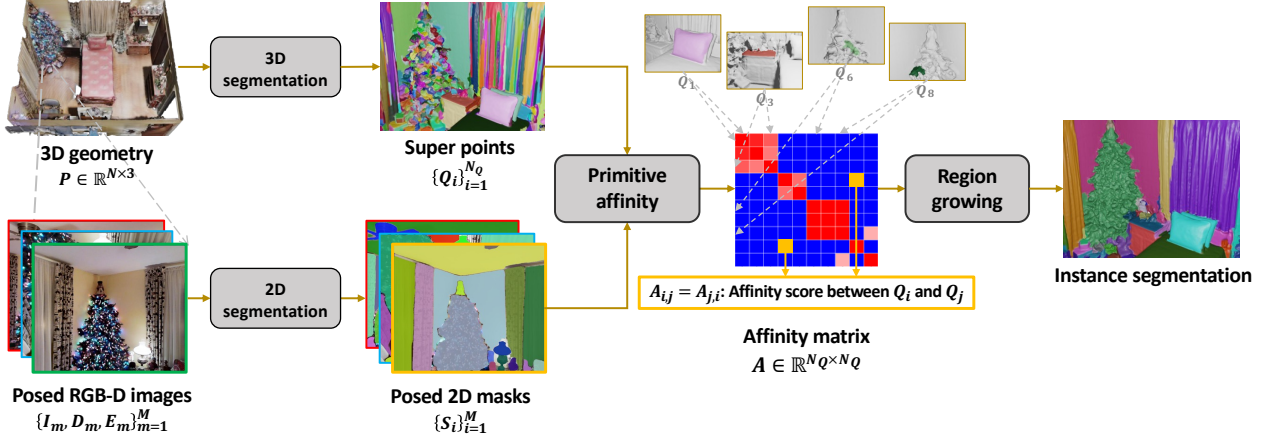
3D geometry
$P \in \mathbb{R}^{N\times 3}$

3D segmentation

Super points
$\{Q_i\}_{i=1}^{N_Q}$

$Q_1$
$Q_3$
$Q_6$
$Q_8$

Primitive affinity

Region growing

Instance segmentation

$A_{i,j} = A_{j,i}$: Affinity score between $Q_i$ and $Q_j$

Affinity matrix
$A \in \mathbb{R}^{N_Q\times N_Q}$

2D segmentation

Posed RGB-D images
$\{I_m, D_m, E_m\}_{m=1}^{M}$

Posed 2D masks
$\{S_i\}_{i=1}^{M}$